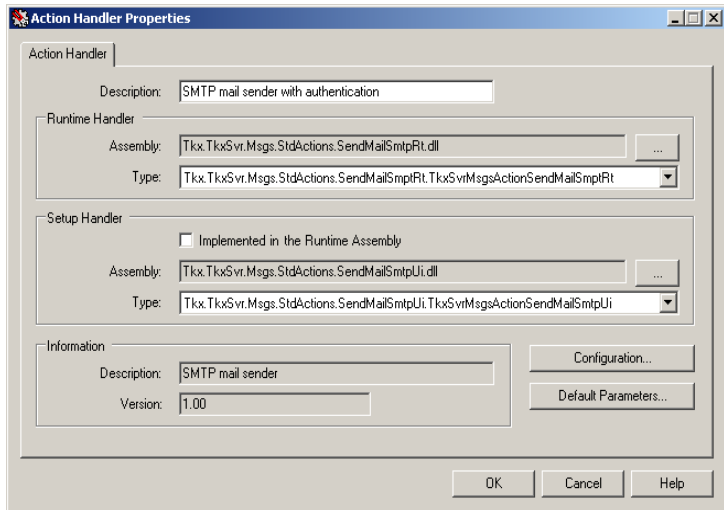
Action Handler Properties

Action Handler

Description: SMTP mail sender with authentication

Runtime Handler

Assembly: Tkx.TkxSvr.Msgs.StdActions.SendMailSmtpRt.dll ...

Type: Tkx.TkxSvr.Msgs.StdActions.SendMailSmptRt.TkxSvrMsgsActionSendMailSmptRt

Setup Handler

Implemented in the Runtime Assembly

Assembly: Tkx.TkxSvr.Msgs.StdActions.SendMailSmtpUi.dll ...

Type: Tkx.TkxSvr.Msgs.StdActions.SendMailSmtpUi.TkxSvrMsgsActionSendMailSmtpUi

Information

Description: SMTP mail sender

Version: 1.00

Configuration...

Default Parameters...

OK Cancel Help